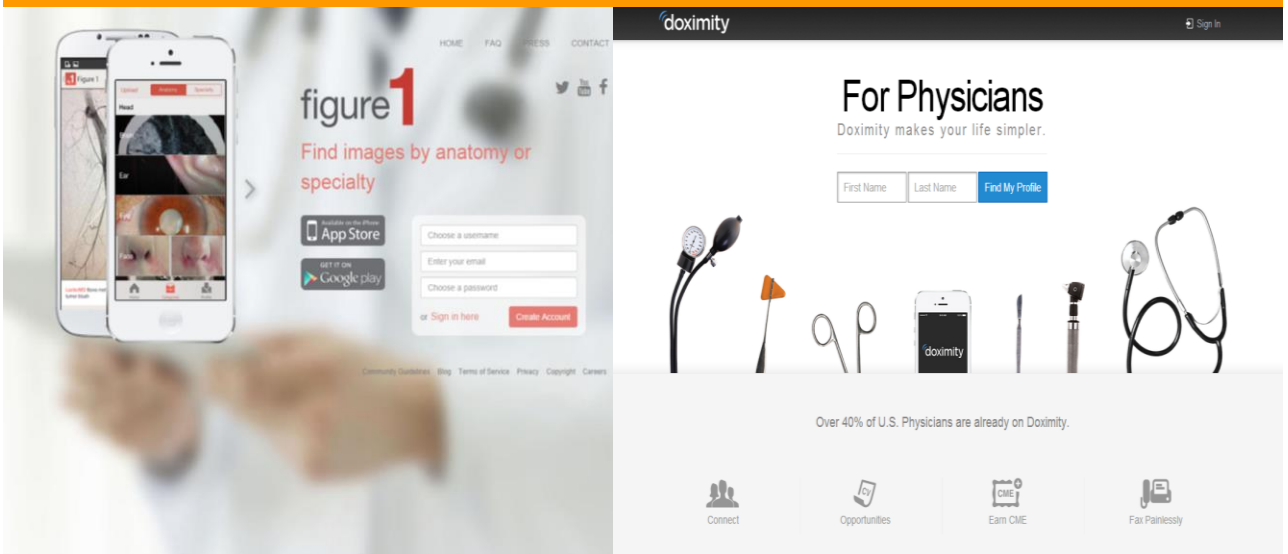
HOME FAQ PRESS CONTACT

Figure 1

Upload Anatomy Specialty

Head

Ear

figure1

Find images by anatomy or specialty

Available on the iPhone App Store

GET IT ON Google play

Choose a username

Enter your email

Choose a password

or Sign in here

Create Account

Community Guidelines Blog Terms of Service Privacy Copyright Careers

doximity

Sign In

For Physicians

Doximity makes your life simpler.

First Name

Last Name

Find My Profile

doximity

Over 40% of U.S. Physicians are already on Doximity.

Connect

CV

Opportunities

CME

Earn CME

Fax Painlessly